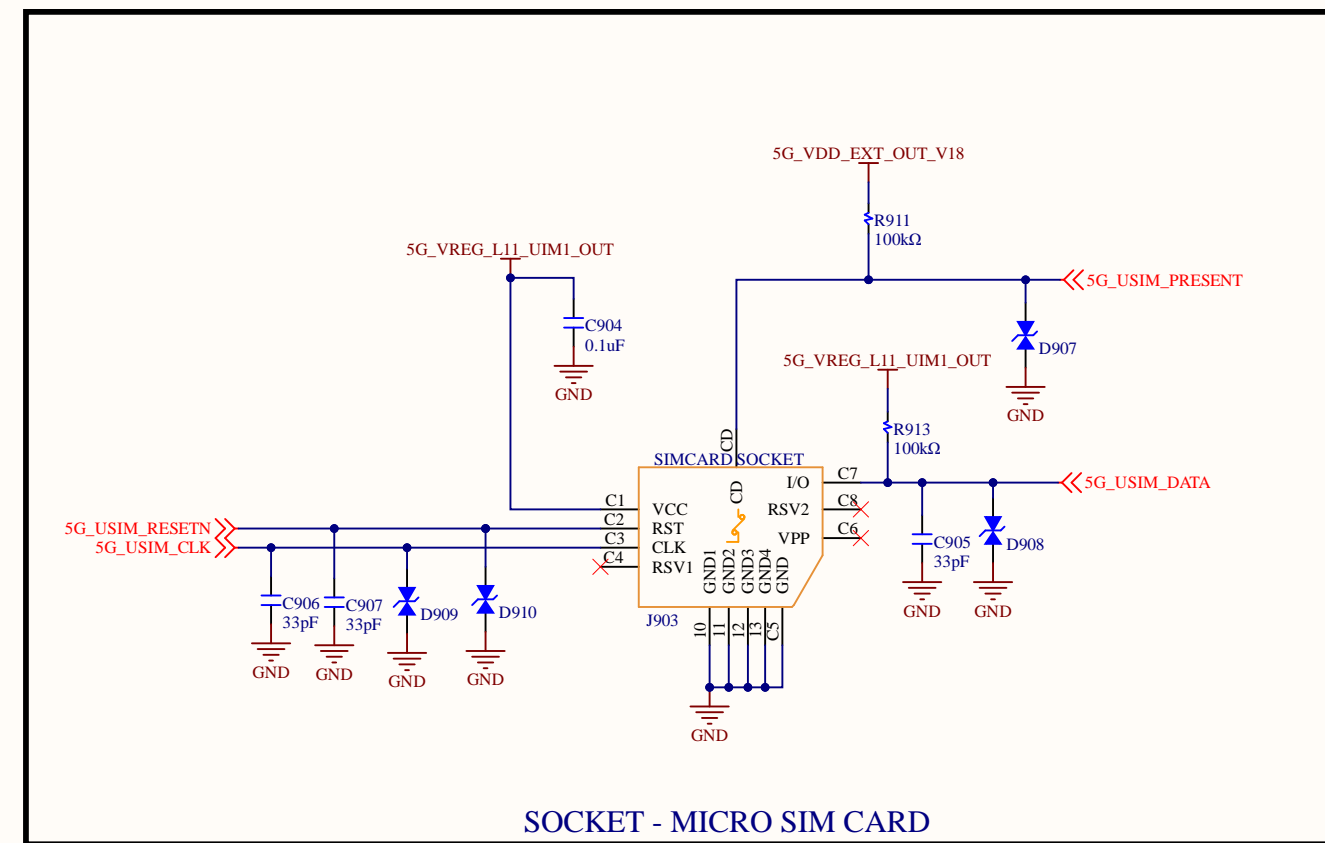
5G_VDD_EXT_OUT_V18

R911
100kΩ

5G_VREG_L11_UIM1_OUT

5G_USIM_PRESENT

C904
0.1uF

D907

GND

5G_VREG_L11_UIM1_OUT

GND

R913
100kΩ

CD

SIMCARD SOCKET

C7

I/O

5G_USIM_DATA

C1

VCC

CD

RSV2

C8

5G_USIM_RESETN

C2

RST

C6

5G_USIM_CLK

C3

CLK

VPP

C905
33pF

D908

C4

RSV1

GND1
GND2
GND3
GND4
GND

GND

GND

C906
33pF

C907
33pF

D909

D910

J903

10
11
12
13
C5

GND

GND

GND

GND

GND

SOCKET - MICRO SIM CARD